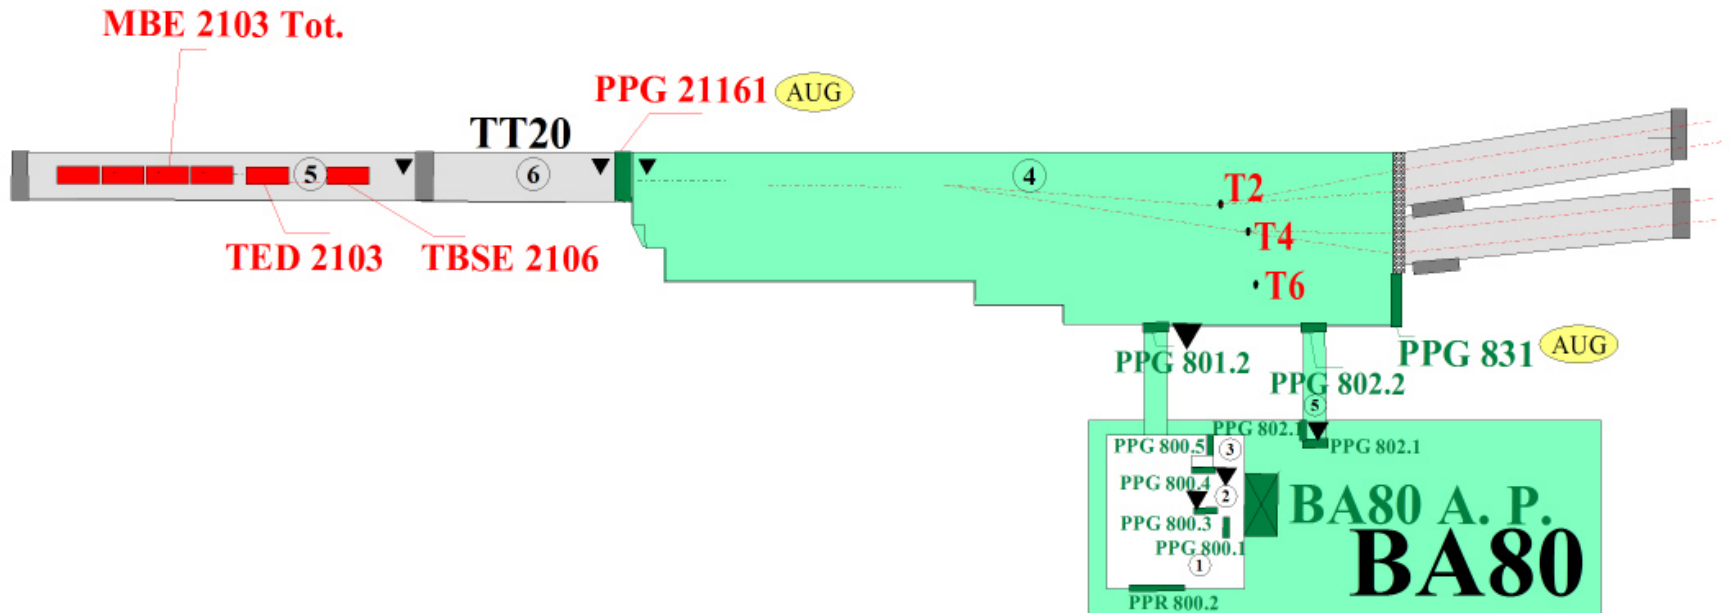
MBE 2103 Tot.

PPG 21161 AUG

TT20

5

6

4

T2

T4

T6

TED 2103

TBSE 2106

PPG 801.2

PPG 802.2

PPG 831 AUG

5

PPG 802.1

PPG 802.1

PPG 800.5

3

PPG 800.4

2

PPG 800.3

PPG 800.1

1

BA80 A. P.

BA80

PPR 800.2